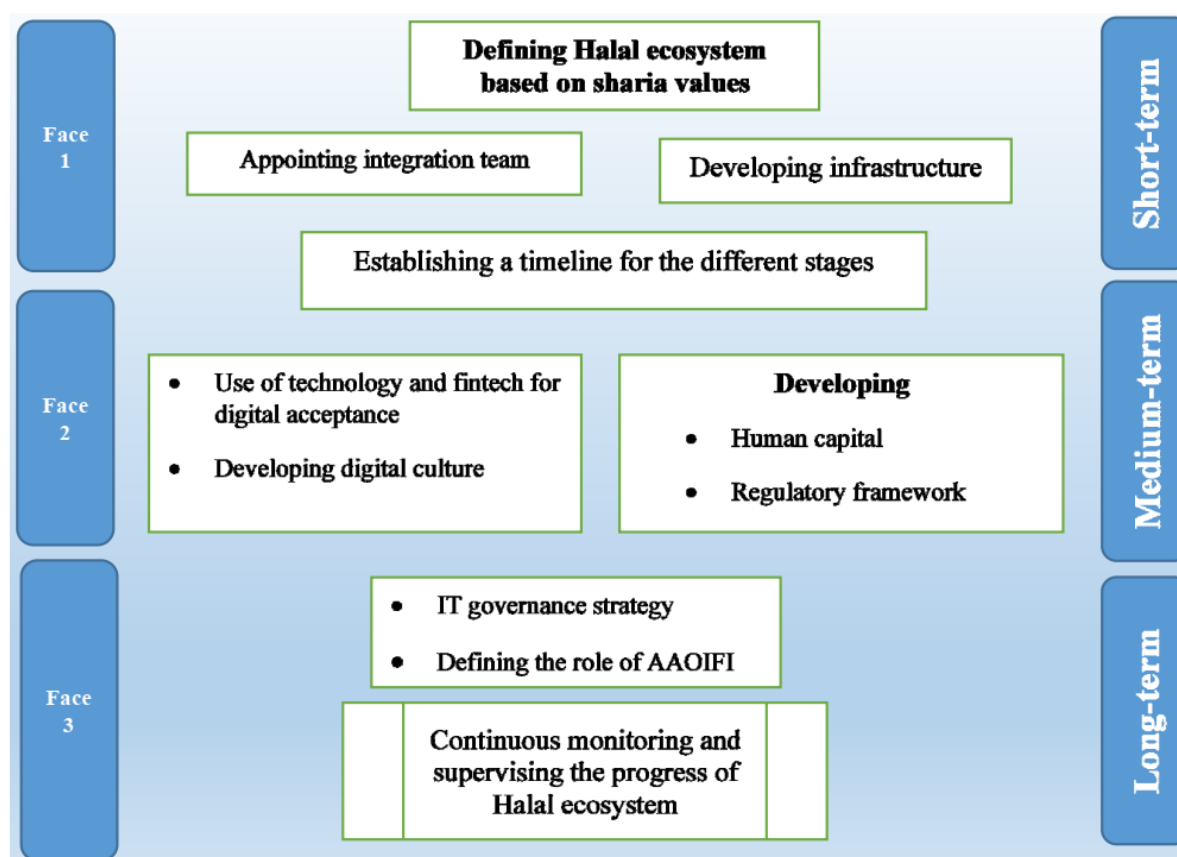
Face 1

Defining Halal ecosystem based on sharia values

Appointing integration team

Developing infrastructure

Establishing a timeline for the different stages

Short-term

Face 2

• Use of technology and fintech for digital acceptance
• Developing digital culture

Developing
• Human capital
• Regulatory framework

Medium-term

Face 3

• IT governance strategy
• Defining the role of AAOIFI

Continuous monitoring and supervising the progress of Halal ecosystem

Long-term